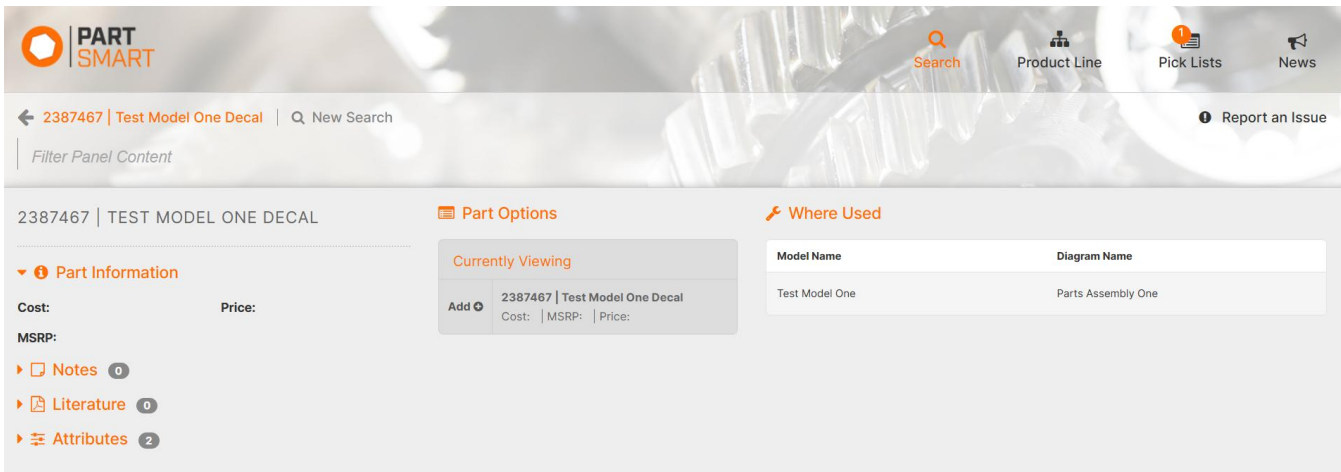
PART SMART

Search Product Line 1 Pick Lists News

2387467 | Test Model One Decal | New Search

Report an Issue

Filter Panel Content

2387467 | TEST MODEL ONE DECAL

Part Information

Cost: Price:

MSRP:

Notes 0

Literature 0

Attributes 2

Part Options

Currently Viewing

Add 2387467 | Test Model One Decal
Cost: | MSRP: | Price:

Where Used

| Model Name | Diagram Name |
|---|---|
| Test Model One | Parts Assembly One |